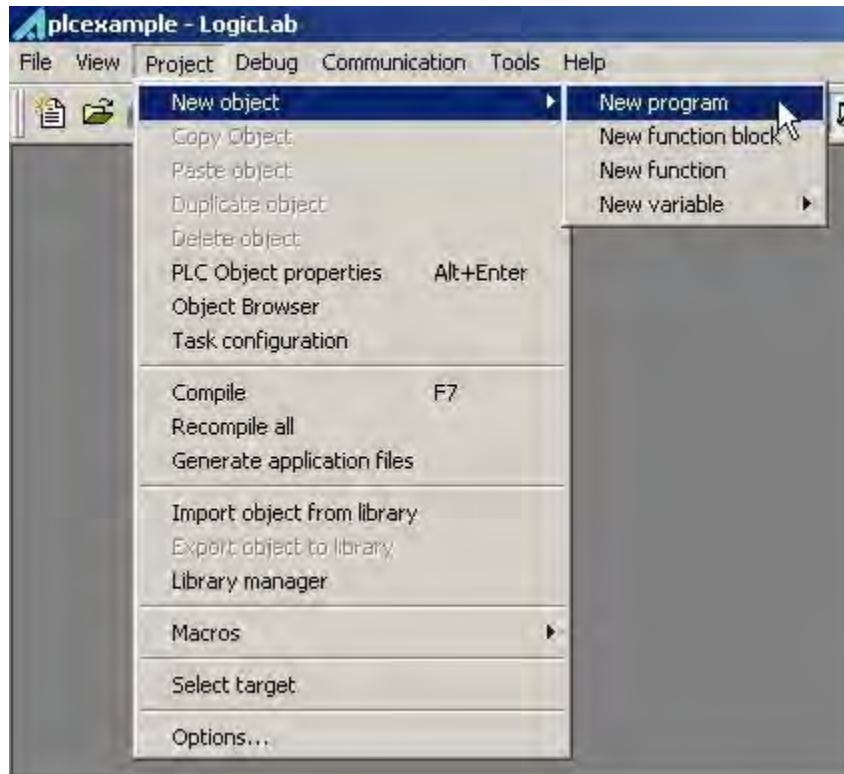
plcexample - LogicLab

File View Project Debug Communication Tools Help

New object
Copy Object
Paste object
Duplicate object
Delete object
PLC Object properties Alt+Enter
Object Browser
Task configuration

Compile F7
Recompile all
Generate application files

Import object from library
Export object to library
Library manager

Macros

Select target

Options...

New program
New function block
New function
New variable